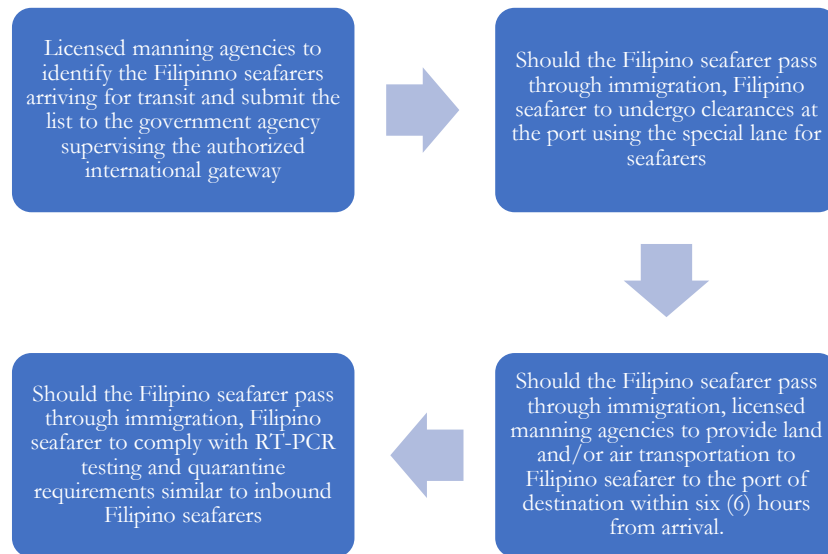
Licensed manning agencies to identify the Filipinno seafarers arriving for transit and submit the list to the government agency supervising the authorized international gateway

Should the Filipino seafarer pass through immigration, Filipino seafarer to undergo clearances at the port using the special lane for seafarers

Should the Filipino seafarer pass through immigration, licensed manning agencies to provide land and/or air transportation to Filipino seafarer to the port of destination within six (6) hours from arrival.

Should the Filipino seafarer pass through immigration, Filipino seafarer to comply with RT-PCR testing and quarantine requirements similar to inbound Filipino seafarers